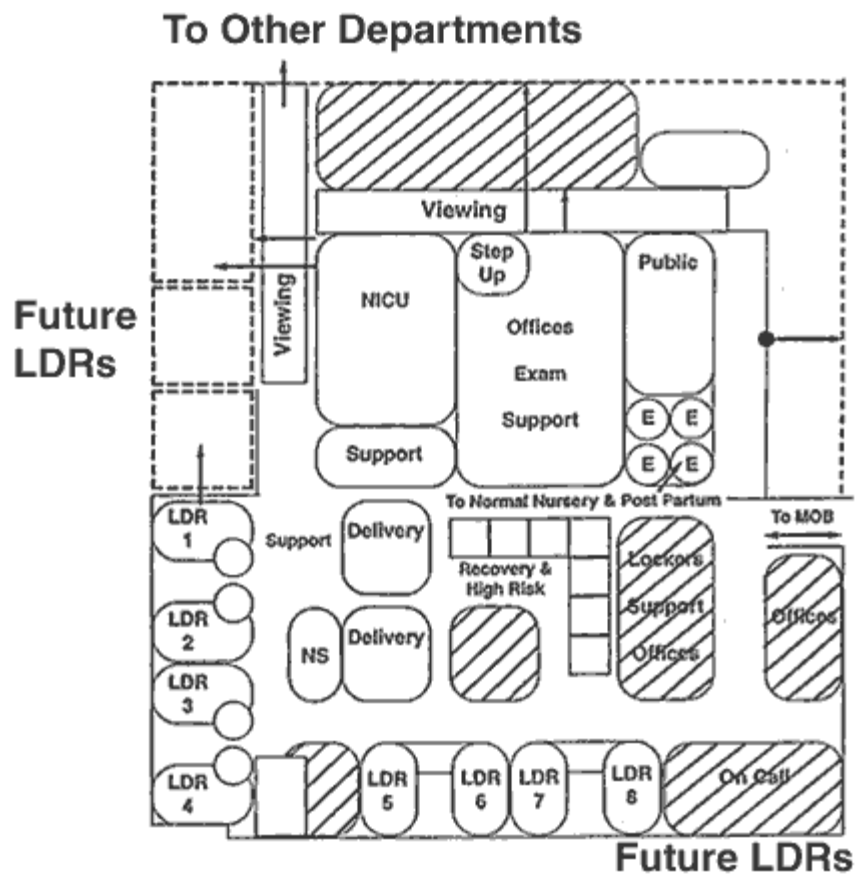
To Other Departments

Future LDRs

Viewing

Viewing

NICU

Step Up

Offices

Exam

Support

Public

E E

E E

Support

To Normal Nursery & Post Partum

To MOB

LDR 1

Support

Delivery

Recovery & High Risk

Lockers

Support

Offices

Offices

LDR 2

NS

Delivery

LDR 3

LDR 4

LDR 5

LDR 6

LDR 7

LDR 8

On Call

Future LDRs